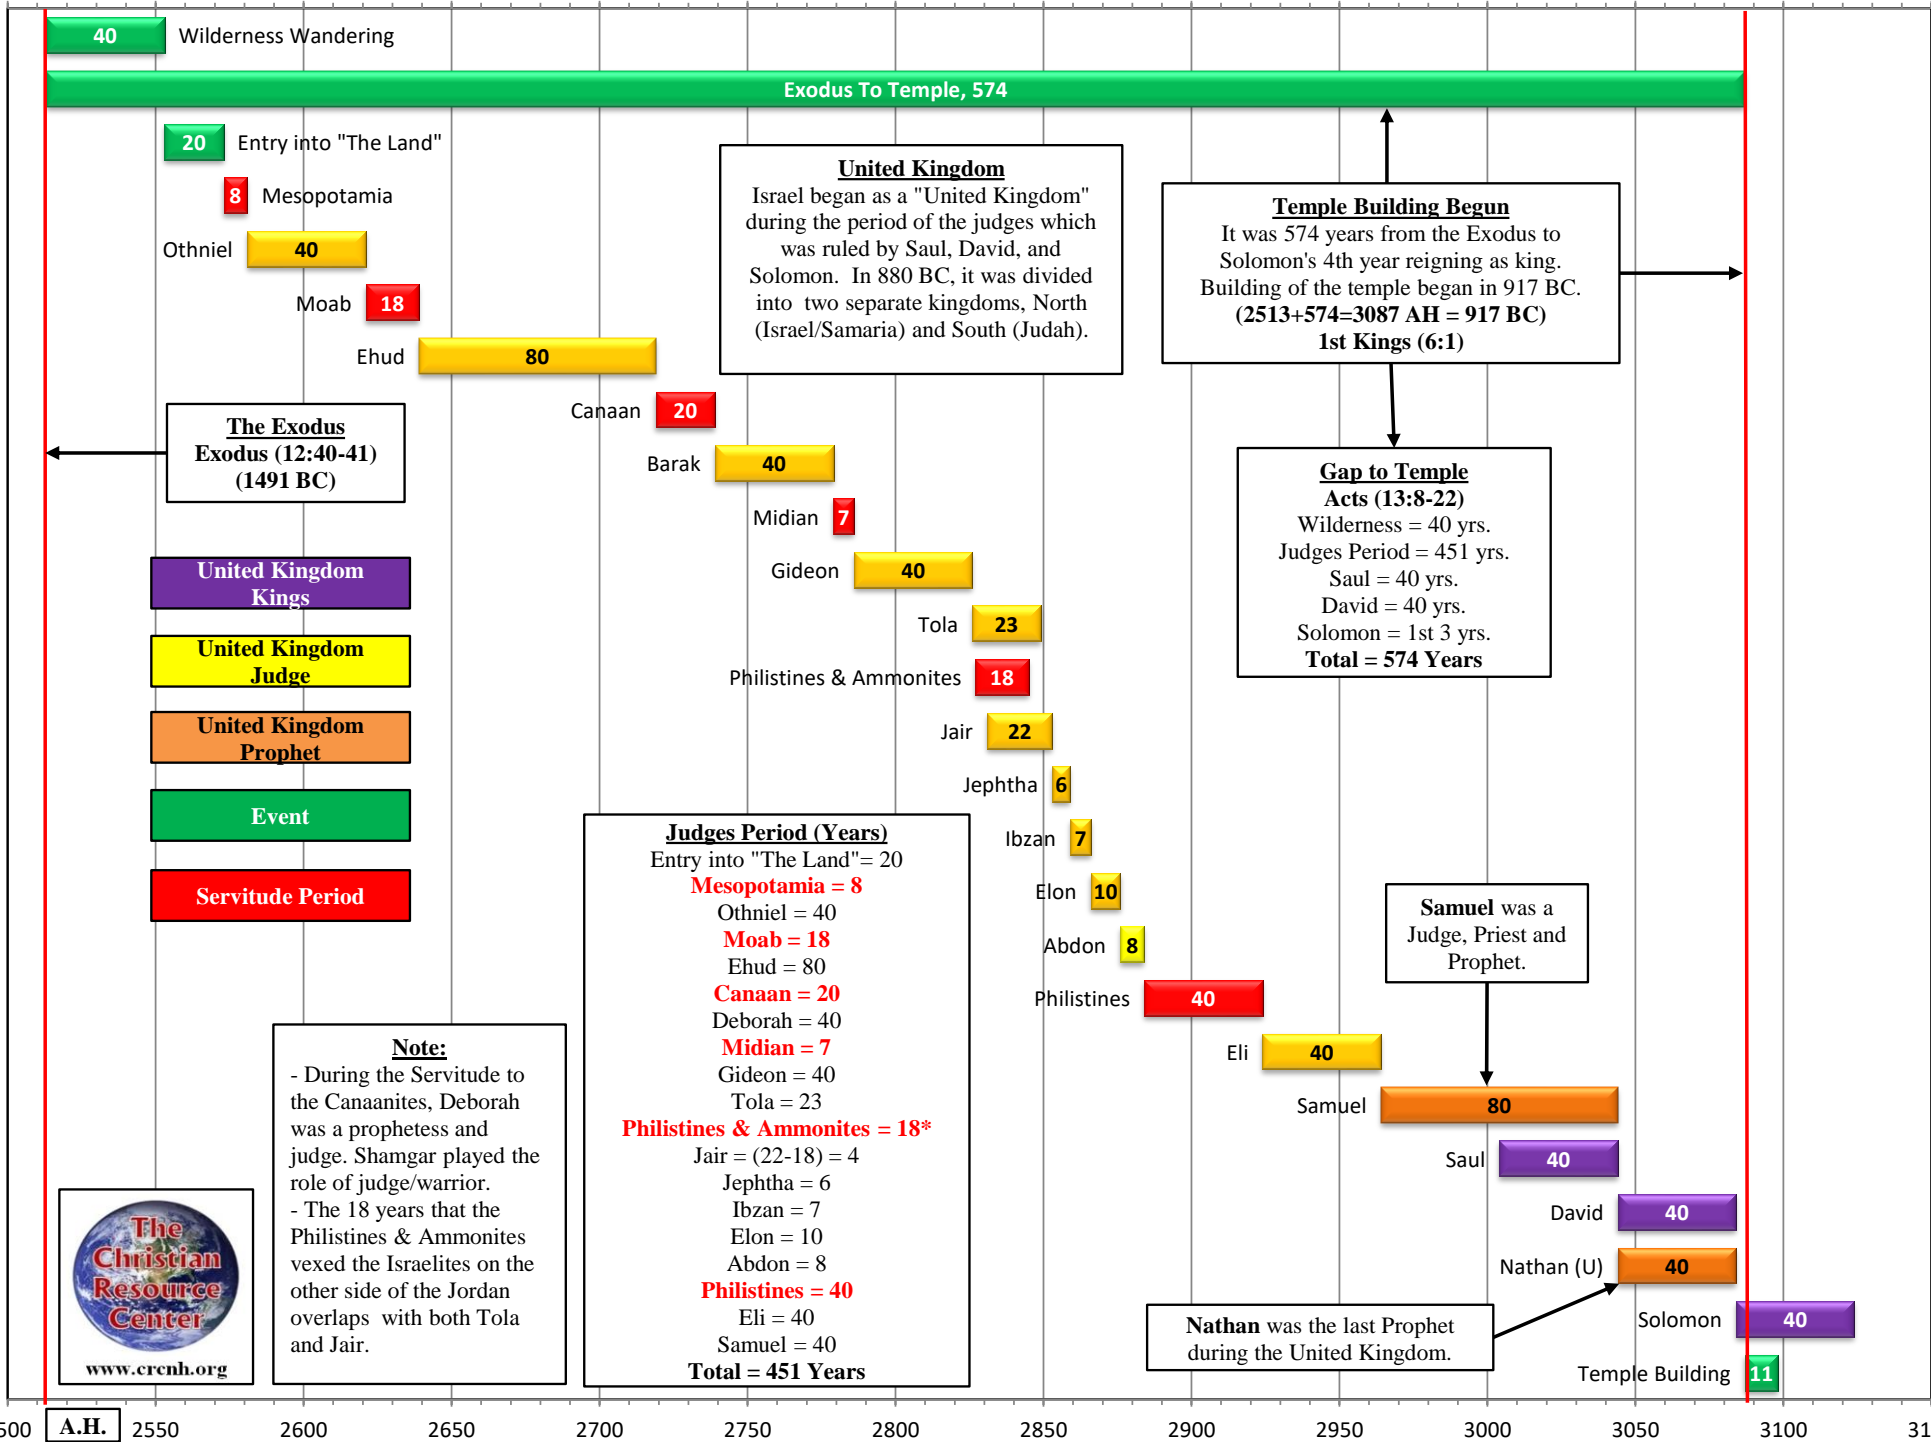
40 Wilderness Wandering

Exodus To Temple, 574

20 Entry into "The Land"

8 Mesopotamia

Othniel 40

Moab 18

Ehud 80

Canaan 20

Barak 40

Midian 7

Gideon 40

Tola 23

Philistines & Ammonites 18

Jair 22

Jephtha 6

Ibzan 7

Elon 10

Abdon 8

Philistines 40

Eli 40

Samuel 80

Saul 40

David 40

Nathan (U) 40

Solomon 40

Temple Building 11

**United Kingdom**
Israel began as a "United Kingdom" during the period of the judges which was ruled by Saul, David, and Solomon. In 880 BC, it was divided into two separate kingdoms, North (Israel/Samaria) and South (Judah).

**Temple Building Begun**
It was 574 years from the Exodus to Solomon's 4th year reigning as king. Building of the temple began in 917 BC.
(2513+574=3087 AH = 917 BC)
1st Kings (6:1)

**The Exodus**
Exodus (12:40-41)
(1491 BC)

**Gap to Temple**
Acts (13:8-22)
Wilderness = 40 yrs.
Judges Period = 451 yrs.
Saul = 40 yrs.
David = 40 yrs.
Solomon = 1st 3 yrs.
Total = 574 Years

United Kingdom Kings

United Kingdom Judge

United Kingdom Prophet

Event

Servitude Period

**Judges Period (Years)**
Entry into "The Land"= 20
Mesopotamia = 8
Othniel = 40
Moab = 18
Ehud = 80
Canaan = 20
Deborah = 40
Midian = 7
Gideon = 40
Tola = 23
Philistines & Ammonites = 18*
Jair = (22-18) = 4
Jephtha = 6
Ibzan = 7
Elon = 10
Abdon = 8
Philistines = 40
Eli = 40
Samuel = 40
Total = 451 Years

**Samuel** was a Judge, Priest and Prophet.

**Note:**
- During the Servitude to the Canaanites, Deborah was a prophetess and judge. Shamgar played the role of judge/warrior.
- The 18 years that the Philistines & Ammonites vexed the Israelites on the other side of the Jordan overlaps with both Tola and Jair.

**Nathan** was the last Prophet during the United Kingdom.

The Christian Resource Center
www.crcnh.org

500 A.H. 2550 2600 2650 2700 2750 2800 2850 2900 2950 3000 3050 3100 31